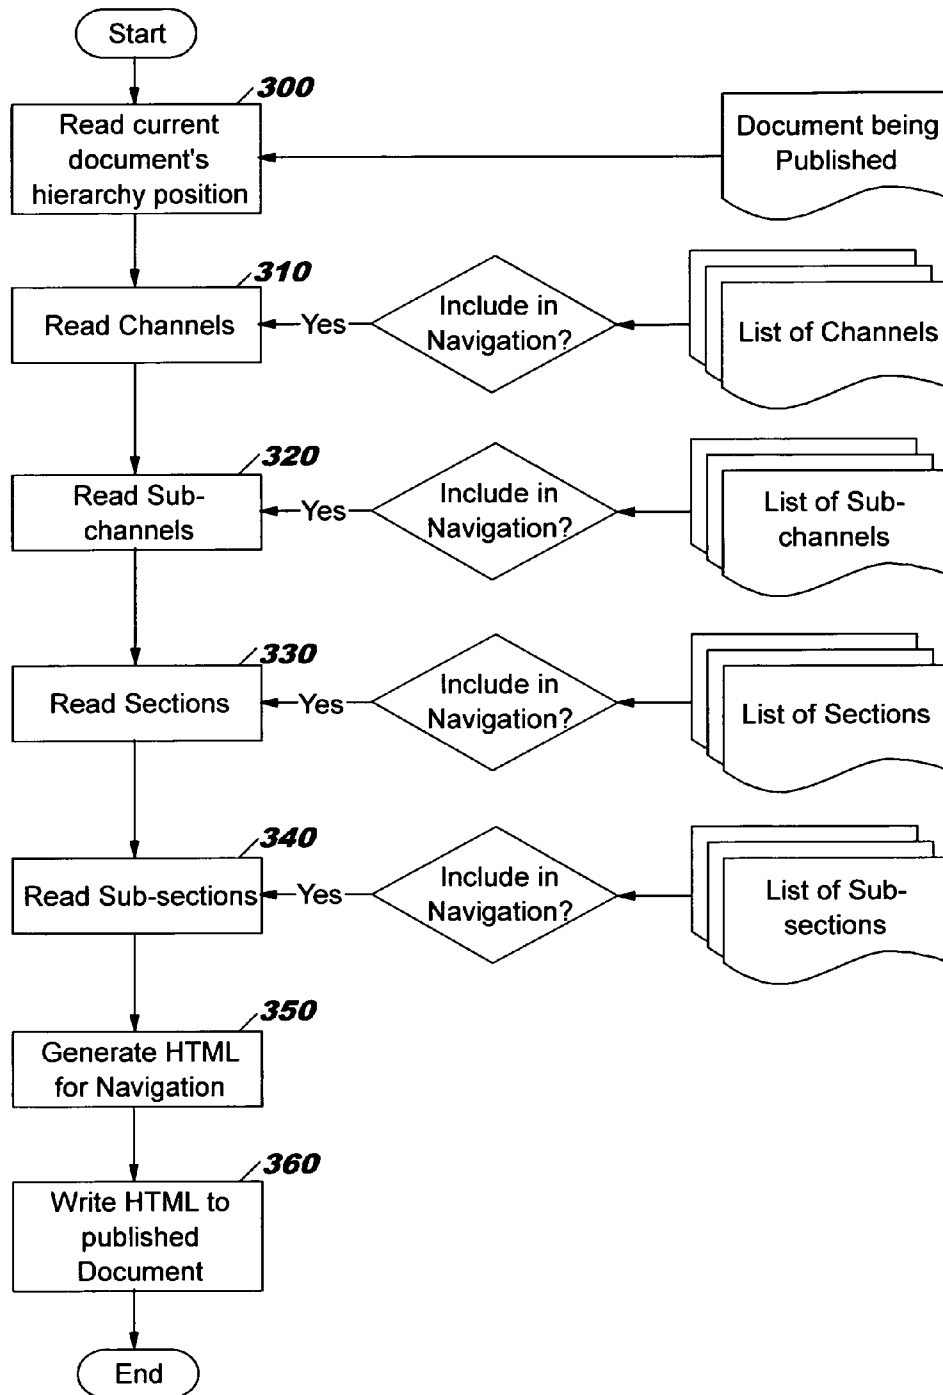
Start

300

Read current document's hierarchy position

Document being Published

310

Read Channels

Yes

Include in Navigation?

List of Channels

320

Read Sub-channels

Yes

Include in Navigation?

List of Sub-channels

330

Read Sections

Yes

Include in Navigation?

List of Sections

340

Read Sub-sections

Yes

Include in Navigation?

List of Sub-sections

350

Generate HTML for Navigation

360

Write HTML to published Document

End